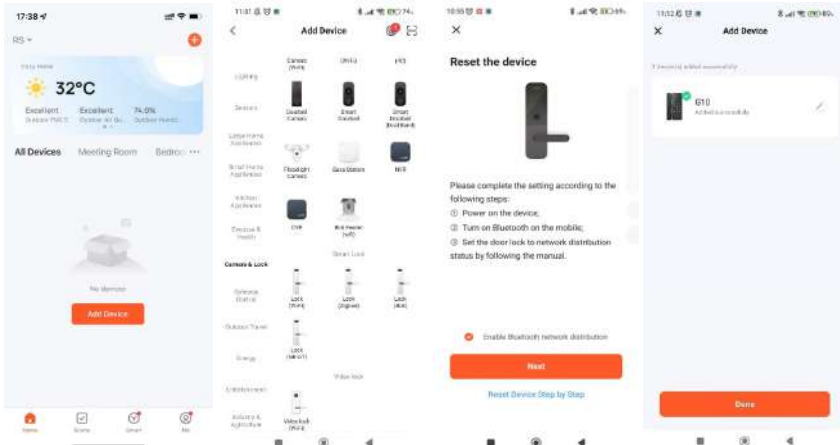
17:38

RS

Cozy Home

32°C

Excellent Outdoor PM2.5

Excellent Outdoor Air Qu...

74.0% Outdoor Humid...

All Devices

Meeting Room

Bedroo

No devices

Add Device

Home

Scene

Smart

Me

11:31

Add Device

LCD Kits

Sensors

Large Home Appliances

Small Home Appliances

Kitchen Appliances

Exercise & Health

Camera & Lock

Gateway Control

Outdoor Travel

Energy

Entertainment

Industry & Agriculture

Camera (Wi-Fi)

Smart Doorbell

Smart Doorbell (Doorbell)

Floodlight Camera

Base Station

NVR

DVR

Bird Feeder (wifi)

Smart Lock

Lock (Wi-Fi)

Lock (Zigbee)

Lock (BLE)

Lock (NB-IoT)

Video lock

Video lock (Wi-Fi)

10:55

Reset the device

Please complete the setting according to the following steps:

① Power on the device;

② Turn on Bluetooth on the mobile;

③ Set the door lock to network distribution status by following the manual.

Enable Bluetooth network distribution

Next

Reset Device Step by Step

11:32

Add Device

1 device(s) added successfully

G10

Added successfully

Done